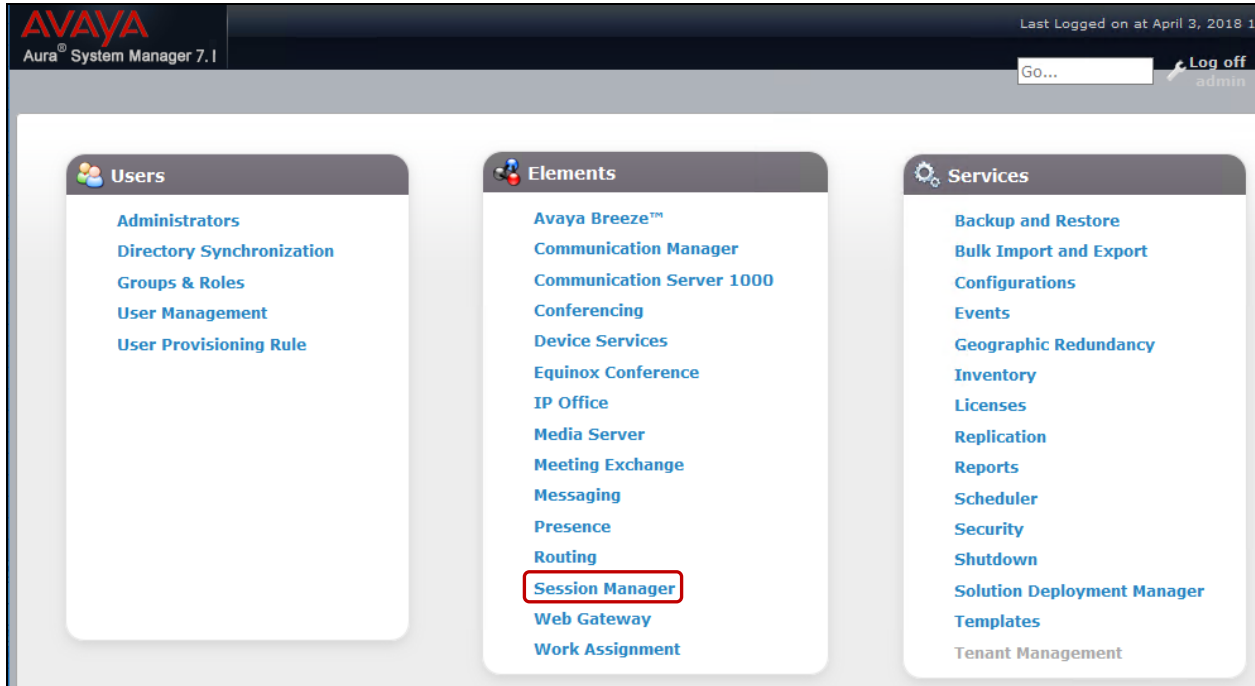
AVAYA
Aura® System Manager 7.1

Last Logged on at April 3, 2018 1

Go...

Log off
admin

Users
Administrators
Directory Synchronization
Groups & Roles
User Management
User Provisioning Rule

Elements
Avaya Breeze™
Communication Manager
Communication Server 1000
Conferencing
Device Services
Equinox Conference
IP Office
Media Server
Meeting Exchange
Messaging
Presence
Routing
Session Manager
Web Gateway
Work Assignment

Services
Backup and Restore
Bulk Import and Export
Configurations
Events
Geographic Redundancy
Inventory
Licenses
Replication
Reports
Scheduler
Security
Shutdown
Solution Deployment Manager
Templates
Tenant Management